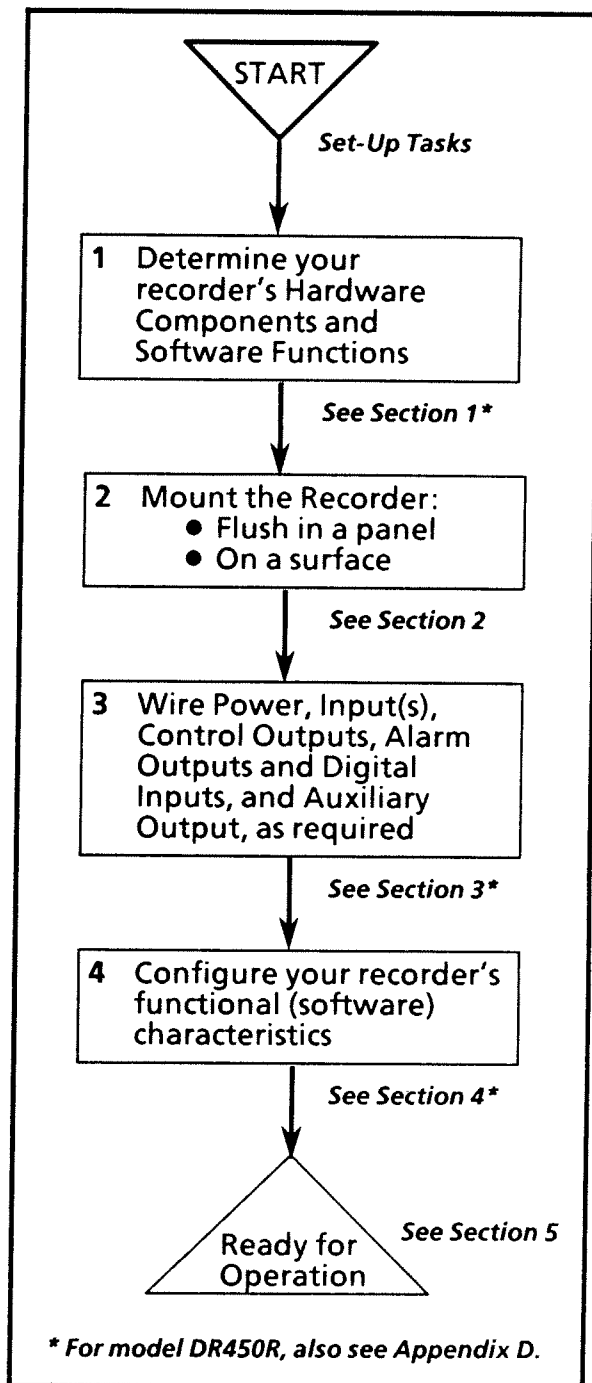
START

Set-Up Tasks

1 Determine your recorder's Hardware Components and Software Functions

See Section 1*

2 Mount the Recorder:
● Flush in a panel
● On a surface

See Section 2

3 Wire Power, Input(s), Control Outputs, Alarm Outputs and Digital Inputs, and Auxiliary Output, as required

See Section 3*

4 Configure your recorder's functional (software) characteristics

See Section 4*

Ready for Operation

See Section 5

* For model DR450R, also see Appendix D.